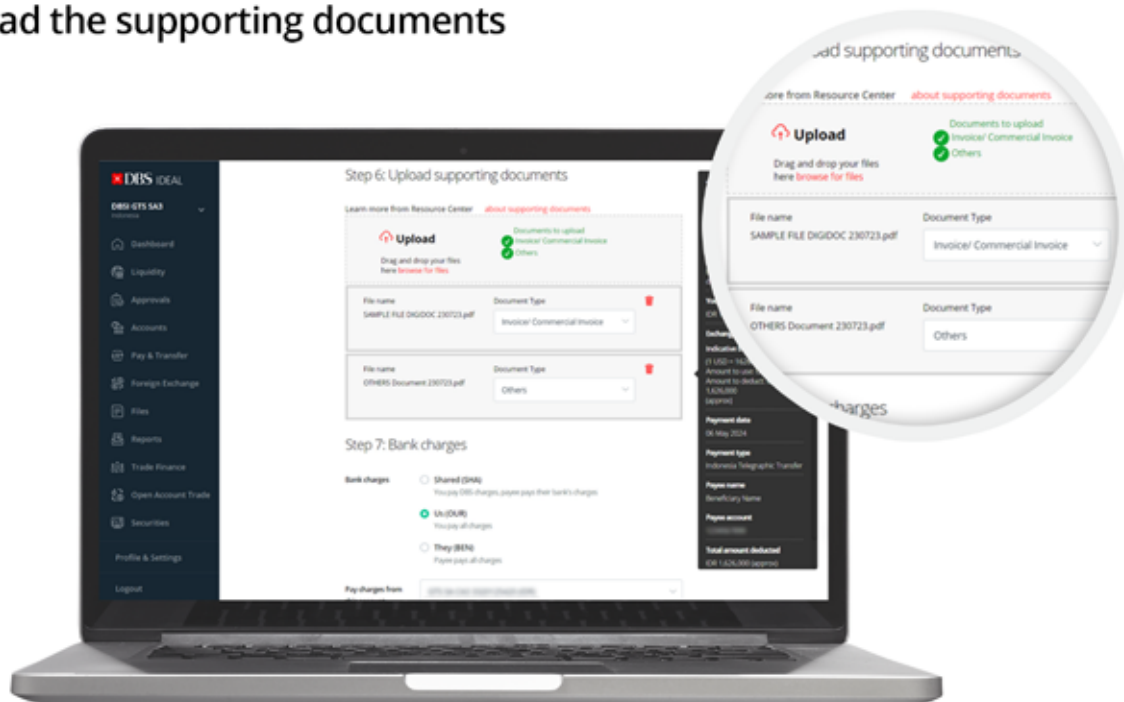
ad the supporting documents

DBS IDEAL

DBSI-GTS SA3
Indonesia

Dashboard
Liquidity
Approvals
Accounts
Pay & Transfer
Foreign Exchange
Files
Reports
Trade Finance
Open Account Trade
Securities
Profile & Settings
Logout

Step 6: Upload supporting documents

Learn more from Resource Center about supporting documents

Upload
Drag and drop your files here browse for files

Documents to upload
Invoice/ Commercial Invoice
Others

| File name | Document Type |
|---|---|
| SAMPLE FILE DIGIDOC 230723.pdf | Invoice/ Commercial Invoice |

| File name | Document Type |
|---|---|
| OTHERS Document 230723.pdf | Others |

Step 7: Bank charges

Bank charges
Shared (SHA)
You pay DBS charges, payee pays their bank's charges
Us (OUR)
You pay all charges
They (BEN)
Payee pays all charges

Pay charges from

Exchange
Indicative
(1 USD = 16
Amount to use
Amount to deduct
1,626,000
(approx)

Payment date
06 May 2024

Payment type
Indonesia Telegraphic Transfer

Payee name
Beneficiary Name

Payee account

Total amount deducted
IDR 1,626,000 (approx)

oad supporting documents
ore from Resource Center about supporting documents

Upload
Drag and drop your files here browse for files

Documents to upload
Invoice/ Commercial Invoice
Others

| File name | Document Type |
|---|---|
| SAMPLE FILE DIGIDOC 230723.pdf | Invoice/ Commercial Invoice |

| File name | Document Type |
|---|---|
| OTHERS Document 230723.pdf | Others |

charges